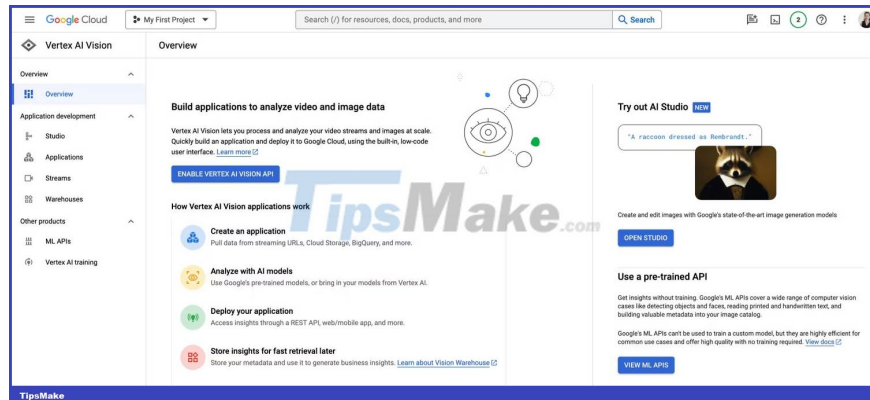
Google Cloud My First Project Search (/) for resources, docs, products, and more Search 2

Vertex AI Vision Overview

Overview
Overview
Application development
Studio
Applications
Streams
Warehouses
Other products
ML APIs
Vertex AI training

Build applications to analyze video and image data

Vertex AI Vision lets you process and analyze your video streams and images at scale. Quickly build an application and deploy it to Google Cloud, using the built-in, low-code user interface. Learn more

ENABLE VERTEX AI VISION API

How Vertex AI Vision applications work

Create an application
Pull data from streaming URLs, Cloud Storage, BigQuery, and more.

Analyze with AI models
Use Google's pre-trained models, or bring in your models from Vertex AI.

Deploy your application
Access insights through a REST API, web/mobile app, and more.

Store insights for fast retrieval later
Store your metadata and use it to generate business insights. Learn about Vision Warehouse

Try out AI Studio NEW

"A raccoon dressed as Rembrandt."

Create and edit images with Google's state-of-the-art image generation models

OPEN STUDIO

Use a pre-trained API

Get insights without training. Google's ML APIs cover a wide range of computer vision cases like detecting objects and faces, reading printed and handwritten text, and building valuable metadata into your image catalog.

Google's ML APIs can't be used to train a custom model, but they are highly efficient for common use cases and offer high quality with no training required. View docs

VIEW ML APIS

TipsMake.com

TipsMake